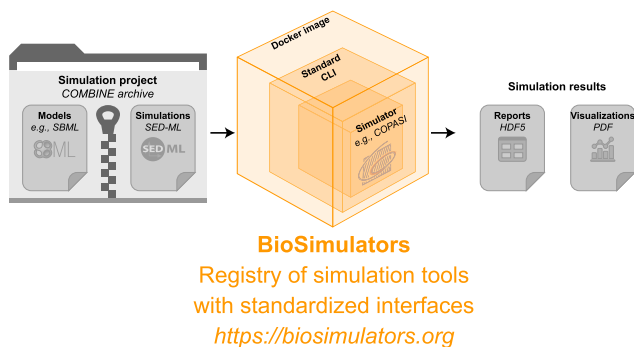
Simulation project
COMBINE archive

Models
e.g., SBML

SBML

Simulations
SED-ML

SED-ML

Docker image

Standard
CLI

Simulator
e.g., COPASI

Simulation results

Reports
HDF5

Visualizations
PDF

BioSimulators
Registry of simulation tools
with standardized interfaces
https://biosimulators.org